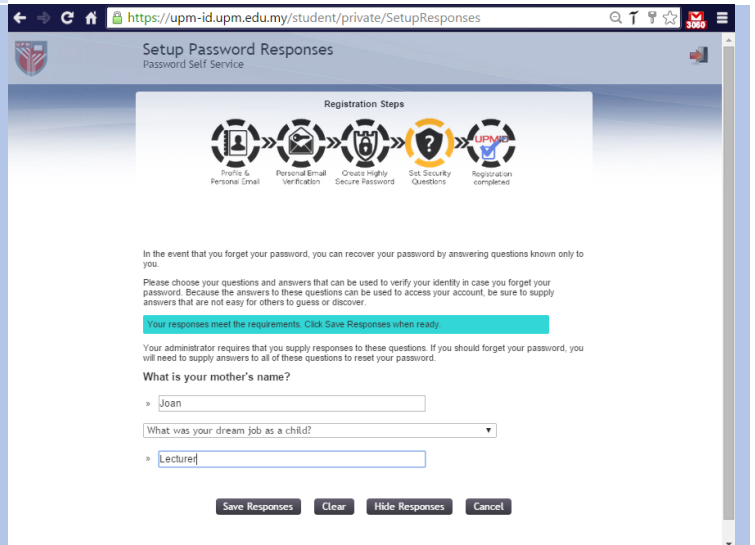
https://upm-id.upm.edu.my/student/private/SetupResponses

3060

Setup Password Responses
Password Self Service

Registration Steps

Profile & Personal Email

Personal Email Verification

Create Highly Secure Password

Set Security Questions

UPM

Registration completed

In the event that you forget your password, you can recover your password by answering questions known only to you.

Please choose your questions and answers that can be used to verify your identity in case you forget your password. Because the answers to these questions can be used to access your account, be sure to supply answers that are not easy for others to guess or discover.

Your responses meet the requirements. Click Save Responses when ready.

Your administrator requires that you supply responses to these questions. If you should forget your password, you will need to supply answers to all of these questions to reset your password.

What is your mother's name?

» Joan

What was your dream job as a child?

» Lecturer

Save Responses Clear Hide Responses Cancel